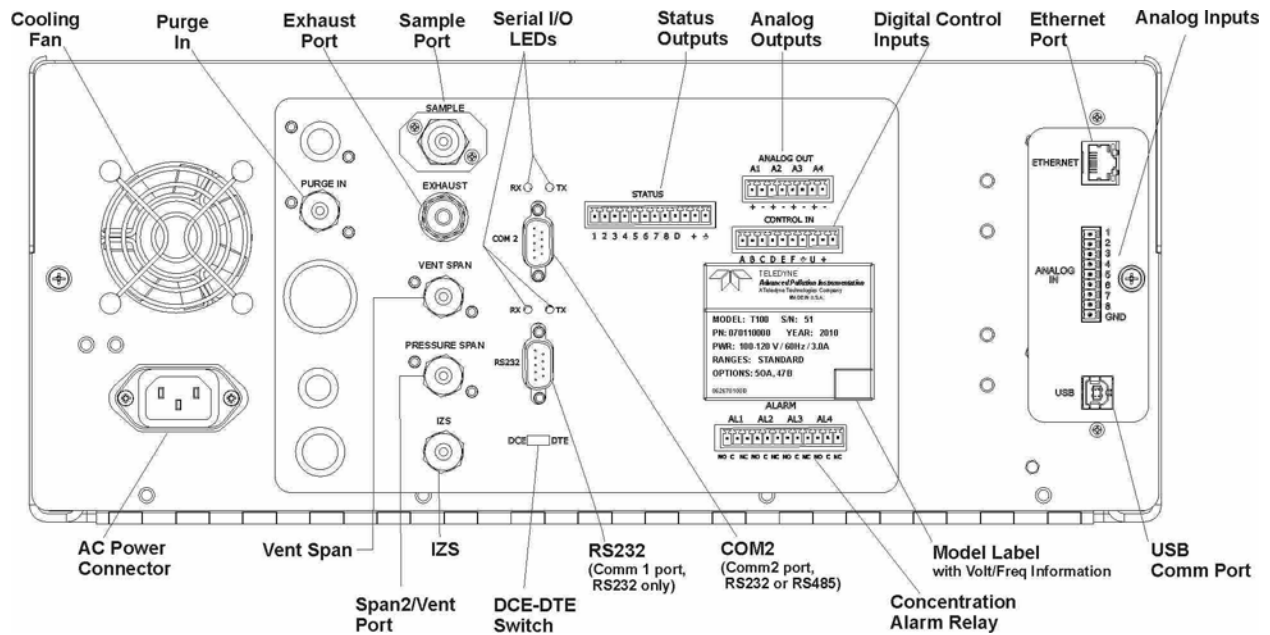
Cooling Fan

Purge In

Exhaust Port

Sample Port

Serial I/O LEDs

Status Outputs

Analog Outputs

Digital Control Inputs

Ethernet Port

Analog Inputs

SAMPLE

PURGE IN

EXHAUST

RX TX

COM 2

STATUS

1 2 3 4 5 6 7 8 D + ⏚

ANALOG OUT

A1 A2 A3 A4

+ - + - + - + -

CONTROL IN

A B C D E F ⏚ U +

ETHERNET

ANALOG IN

1 2 3 4 5 6 7 8 GND

VENT SPAN

RX TX

RS232

PRESSURE SPAN

IZS

DCE DTE

TELEDYNE
Advanced Pollution Instrumentation
A Teledyne Technologies Company
MADE IN U.S.A.

MODEL: T100 S/N: 51
PN: 070110000 YEAR: 2010
PWR: 100-120 V / 60Hz / 3.0A
RANGES: STANDARD
OPTIONS: 50A, 47B

0626701000

ALARM

AL1 AL2 AL3 AL4

NO C NC NO C NC NO C NC NO C NC

USB

AC Power Connector

Vent Span

IZS

RS232
(Comm 1 port, RS232 only)

COM2
(Comm2 port, RS232 or RS485)

Model Label
with Volt/Freq Information

USB Comm Port

Span2/Vent Port

DCE-DTE Switch

Concentration Alarm Relay